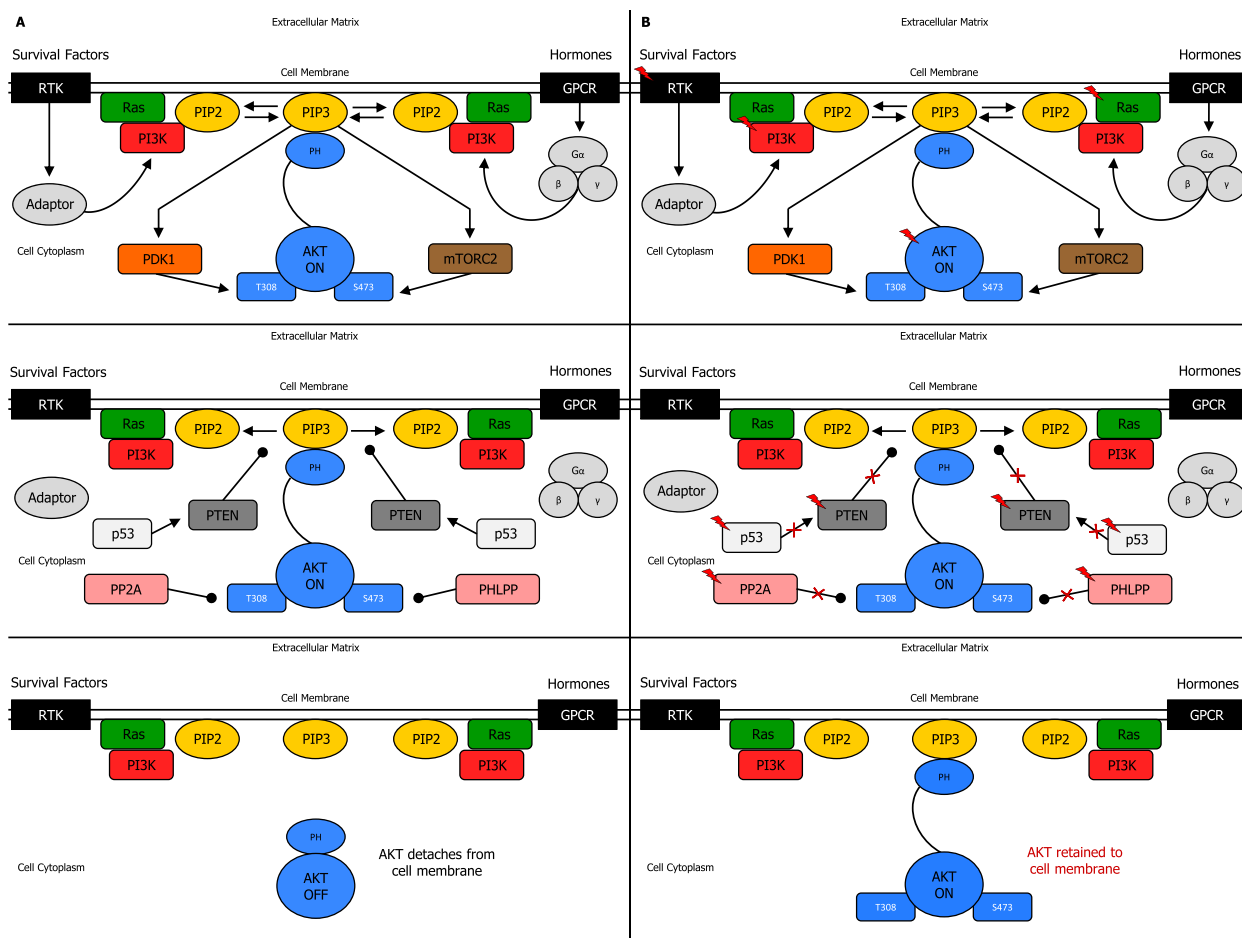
A

Extracellular Matrix

Survival Factors

Hormones

Cell Membrane

RTK

GPCR

Ras

PIP2

PIP3

PIP2

Ras

PI3K

PI3K

PH

Gα

β

γ

Adaptor

Cell Cytoplasm

PDK1

AKT ON

mTORC2

T308

S473

Extracellular Matrix

Survival Factors

Hormones

Cell Membrane

RTK

GPCR

Ras

PIP2

PIP3

PIP2

Ras

PI3K

PH

PI3K

Gα

Adaptor

β

γ

PTEN

PTEN

p53

p53

Cell Cytoplasm

AKT ON

PP2A

PHLPP

T308

S473

Extracellular Matrix

Survival Factors

Hormones

Cell Membrane

RTK

GPCR

Ras

PIP2

PIP3

PIP2

Ras

PI3K

PI3K

PH

AKT detaches from cell membrane

Cell Cytoplasm

AKT OFF

B

Extracellular Matrix

Survival Factors

Hormones

Cell Membrane

RTK

GPCR

Ras

PIP2

PIP3

PIP2

Ras

PI3K

PI3K

PH

Gα

β

γ

Adaptor

Cell Cytoplasm

PDK1

AKT ON

mTORC2

T308

S473

Extracellular Matrix

Survival Factors

Hormones

Cell Membrane

RTK

GPCR

Ras

PIP2

PIP3

PIP2

Ras

PI3K

PH

PI3K

Gα

Adaptor

β

γ

PTEN

PTEN

p53

p53

Cell Cytoplasm

AKT ON

PP2A

PHLPP

T308

S473

Extracellular Matrix

Survival Factors

Hormones

Cell Membrane

RTK

GPCR

Ras

PIP2

PIP3

PIP2

Ras

PI3K

PI3K

PH

AKT retained to cell membrane

Cell Cytoplasm

AKT ON

T308

S473